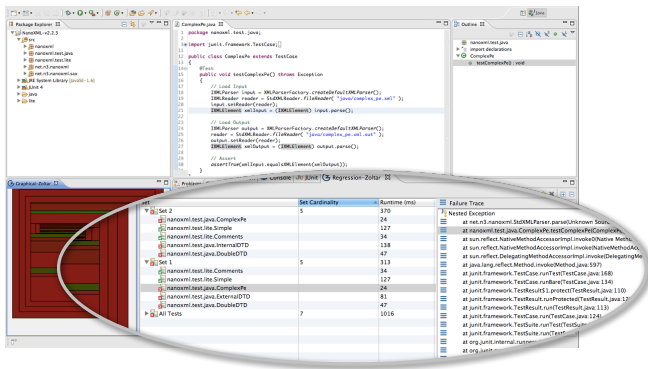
Package Explorer
NanoXML-v2.2.3
src
nanoxml
nanoxml.test.java
nanoxml.test.lite
net.n3.nanoxml
net.n3.nanoxml.sax
JRE System Library [JavaSE-1.6]
JUnit 4
java
lite

ComplexPe.java

package nanoxml.test.java;

import junit.framework.TestCase;

public class ComplexPe extends TestCase
{
@Test
public void testComplexPe() throws Exception
{
// Load Input
IXMLParser input = XMLParserFactory.createDefaultXMLParser();
IXMLReader reader = StdXMLReader.fileReader( "java/complex_pe.xml" );
input.setReader(reader);
IXMLElement xmlInput = (IXMLElement) input.parse();

// Load Output
IXMLParser output = XMLParserFactory.createDefaultXMLParser();
reader = StdXMLReader.fileReader( "java/complex_pe.xml.out" );
output.setReader(reader);
IXMLElement xmlOutput = (IXMLElement) output.parse();

// Assert
assertTrue(xmlInput.equalsXMLElement(xmlOutput));
}

Outline
nanoxml.test.java
import declarations
ComplexPe
testComplexPe() : void

Graphical-Zoltar
Problems
Console
JUnit
Regression-Zoltar

| Set | Set Cardinality | Runtime (ms) |
|---|---|---|
| Set 2 | 5 | 370 |
| nanoxml.test.java.ComplexPe | | 24 |
| nanoxml.test.lite.Simple | | 127 |
| nanoxml.test.lite.Comments | | 34 |
| nanoxml.test.java.InternalDTD | | 138 |
| nanoxml.test.java.DoubleDTD | | 47 |
| Set 1 | 5 | 313 |
| nanoxml.test.lite.Comments | | 34 |
| nanoxml.test.lite.Simple | | 127 |
| nanoxml.test.java.ComplexPe | | 24 |
| nanoxml.test.java.ExternalDTD | | 81 |
| nanoxml.test.java.DoubleDTD | | 47 |
| All Tests | 7 | 1016 |

Failure Trace
Nested Exception
at net.n3.nanoxml.StdXMLParser.parse(Unknown Sourc
at nanoxml.test.java.ComplexPe.testComplexPe(ComplexPe.j
at sun.reflect.NativeMethodAccessorImpl.invoke0(Native Meth
at sun.reflect.NativeMethodAccessorImpl.invoke(NativeMethodAcc
at sun.reflect.DelegatingMethodAccessorImpl.invoke(DelegatingMe
at java.lang.reflect.Method.invoke(Method.java:597)
at junit.framework.TestCase.runTest(TestCase.java:168)
at junit.framework.TestCase.runBare(TestCase.java:134)
at junit.framework.TestResult$1.protect(TestResult.java:110)
at junit.framework.TestResult.runProtected(TestResult.java:12
at junit.framework.TestResult.run(TestResult.java:113)
at junit.framework.TestCase.run(TestCase.java:124)
at junit.framework.TestSuite.runTest(TestSu
at junit.framework.TestSuite.run(TestS
at org.junit.internal.runn